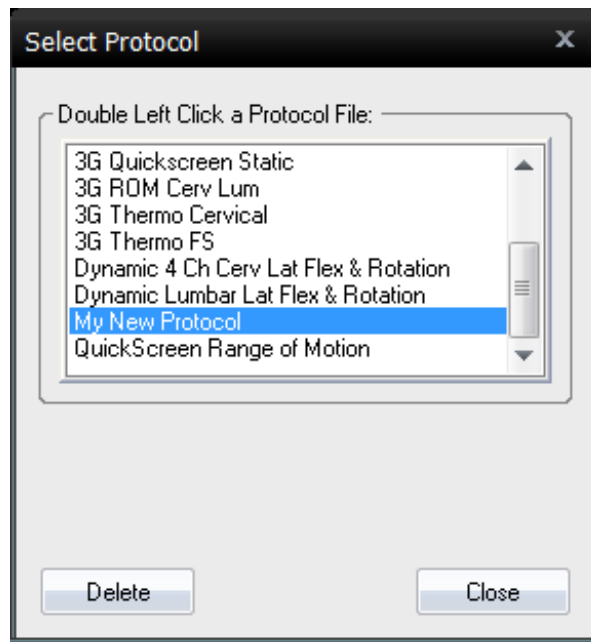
Select Protocol

x

Double Left Click a Protocol File:

3G Quickscreen Static
3G ROM Cerv Lum
3G Thermo Cervical
3G Thermo FS
Dynamic 4 Ch Cerv Lat Flex & Rotation
Dynamic Lumbar Lat Flex & Rotation
My New Protocol
QuickScreen Range of Motion

Delete

Close